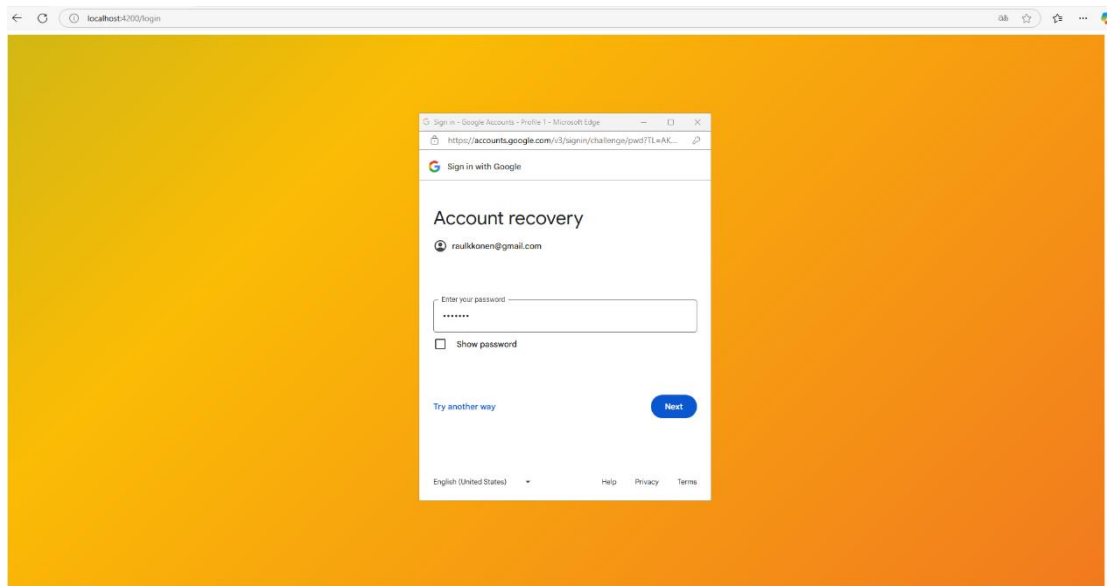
localhost:4200/login

Sign in - Google Accounts - Profile 1 - Microsoft Edge

https://accounts.google.com/v3/signin/challenge/pwd?TL=AK...

Sign in with Google

Account recovery

raulkkonen@gmail.com

Enter your password

•••••••

Show password

Try another way

Next

English (United States)

Help Privacy Terms